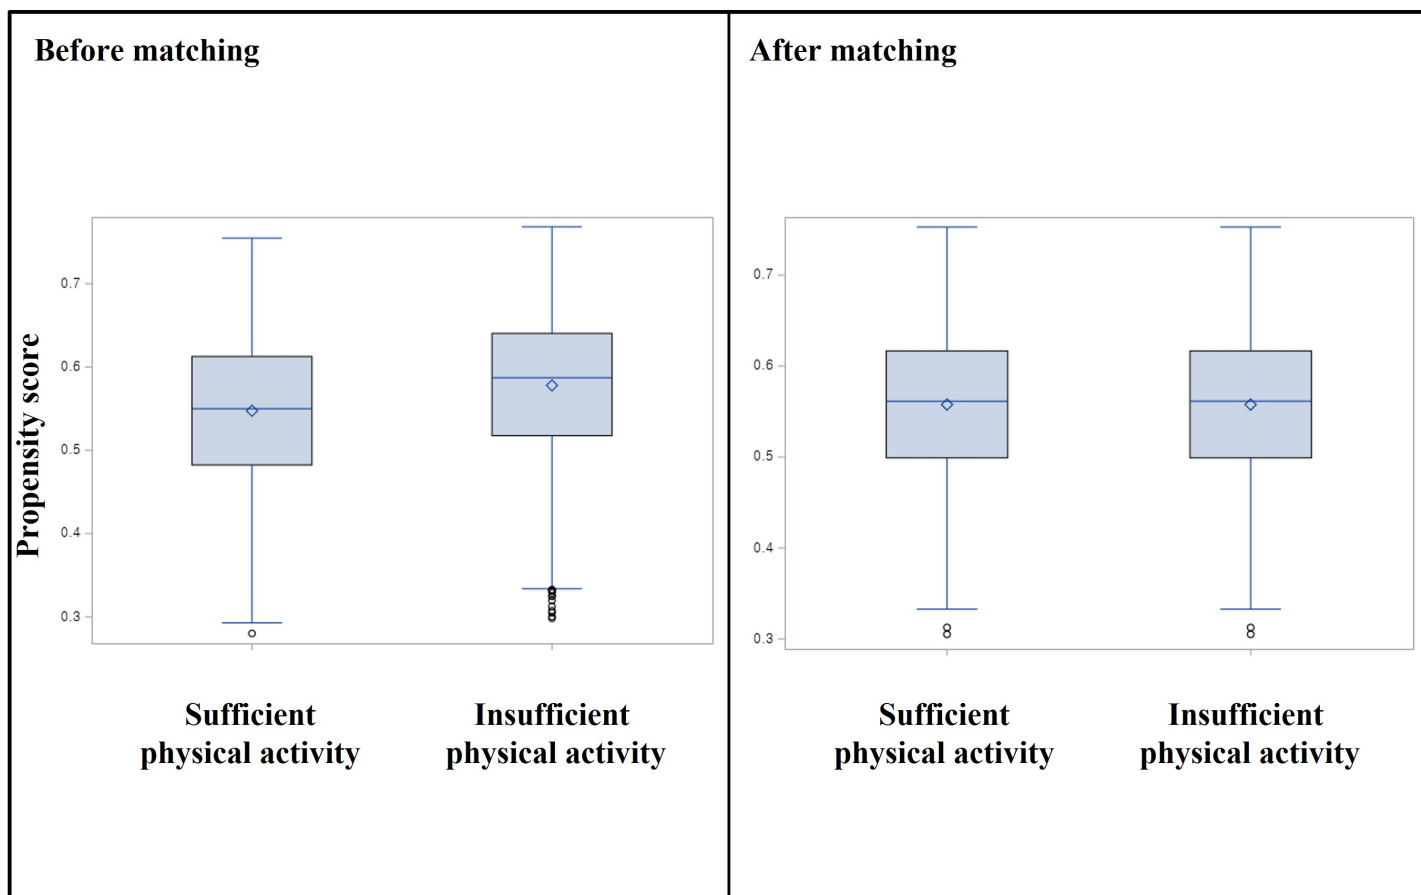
Before matching

Propensity score

0.7
0.6
0.5
0.4
0.3

Sufficient physical activity

Insufficient physical activity

After matching

0.7
0.6
0.5
0.4
0.3

Sufficient physical activity

Insufficient physical activity